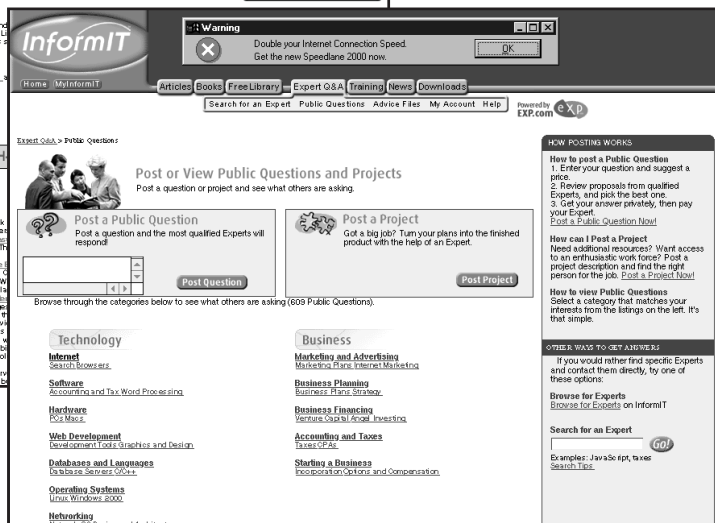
InformIT

Warning
Double your Internet Connection Speed.
Get the new Speedlane 2000 now.
OK

Home MyInformIT

Articles Books Free Library Expert Q&A Training News Downloads

Search for an Expert Public Questions Advice Files My Account Help

Powered by EXP.com

Expert Q&A > Public Questions

Post or View Public Questions and Projects
Post a question or project and see what others are asking.

Post a Public Question
Post a question and the most qualified Experts will respond!

Post Question

Post a Project
Got a big job? Turn your ideas into the finished product with the help of an Expert.

Post Project

Browse through the categories below to see what others are asking (609 Public Questions).

Technology

Internet
Search Browsers

Software
Accounting and Tax Word Processing

Hardware
PCs Macs

Web Development
Development Tools Graphics and Design

Databases and Languages
Database Servers C/C++

Operating Systems
Linux Windows 2000

Networking
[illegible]

Business

Marketing and Advertising
Marketing Plans Internet Marketing

Business Planning
Business Plans Strategy

Business Financing
Venture Capital Angel Investing

Accounting and Taxes
Taxes CPAs

Starting a Business
Incorporation Options and Compensation

HOW POSTING WORKS

How to post a Public Question
1. Enter your question and suggest a price.
2. Review proposals from qualified Experts, and pick the best one.
3. Get your answer privately, then pay your Expert.
Post a Public Question Now!

How can I Post a Project
Need additional resources? Want access to an enthusiastic work force? Post a project description and find the right person for the job. Post a Project Now!

How to view Public Questions
Select a category that matches your interests from the listings on the left. It's that simple.

OTHER WAYS TO GET ANSWERS

If you would rather find specific Experts and contact them directly, try one of these options:

Browse for Experts
Browse for Experts on InformIT

Search for an Expert
Go!
Examples: JavaScript, taxes
Search Tips